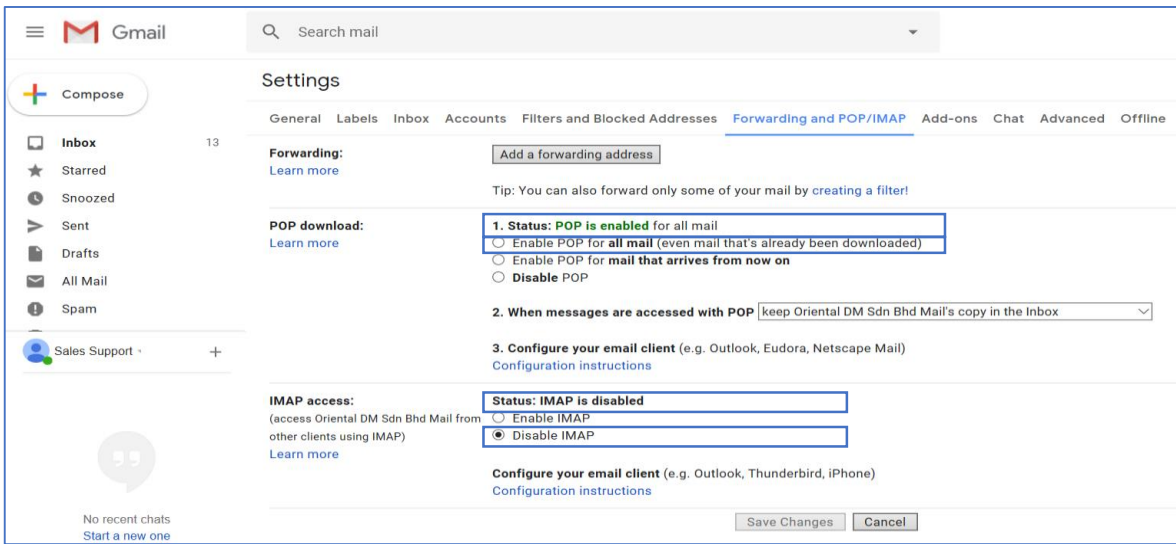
Gmail

Search mail

Compose

Inbox 13
Starred
Snoozed
Sent
Drafts
All Mail
Spam

Sales Support

No recent chats
Start a new one

Settings

General Labels Inbox Accounts Filters and Blocked Addresses Forwarding and POP/IMAP Add-ons Chat Advanced Offline

Forwarding:
Learn more

Add a forwarding address

Tip: You can also forward only some of your mail by creating a filter!

POP download:
Learn more

1. Status: POP is enabled for all mail
Enable POP for all mail (even mail that's already been downloaded)
Enable POP for mail that arrives from now on
Disable POP

2. When messages are accessed with POP keep Oriental DM Sdn Bhd Mail's copy in the Inbox

3. Configure your email client (e.g. Outlook, Eudora, Netscape Mail)
Configuration instructions

IMAP access:
(access Oriental DM Sdn Bhd Mail from other clients using IMAP)
Learn more

Status: IMAP is disabled
Enable IMAP
Disable IMAP

Configure your email client (e.g. Outlook, Thunderbird, iPhone)
Configuration instructions

Save Changes Cancel